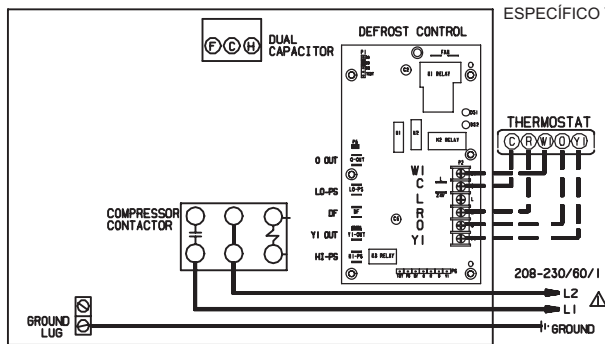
ESPECÍFICO

DUAL CAPACITOR

F C H

DEFROST CONTROL

K1 RELAY

K2 RELAY

K3 RELAY

O OUT

LO-PS

DF

Y1 OUT

HI-PS

W1
C
L
R
O
Y1

THERMOSTAT

C R W O Y1

COMPRESSOR CONTACTOR

208-230/60/1

L2

L1

GROUND

GROUND LUG